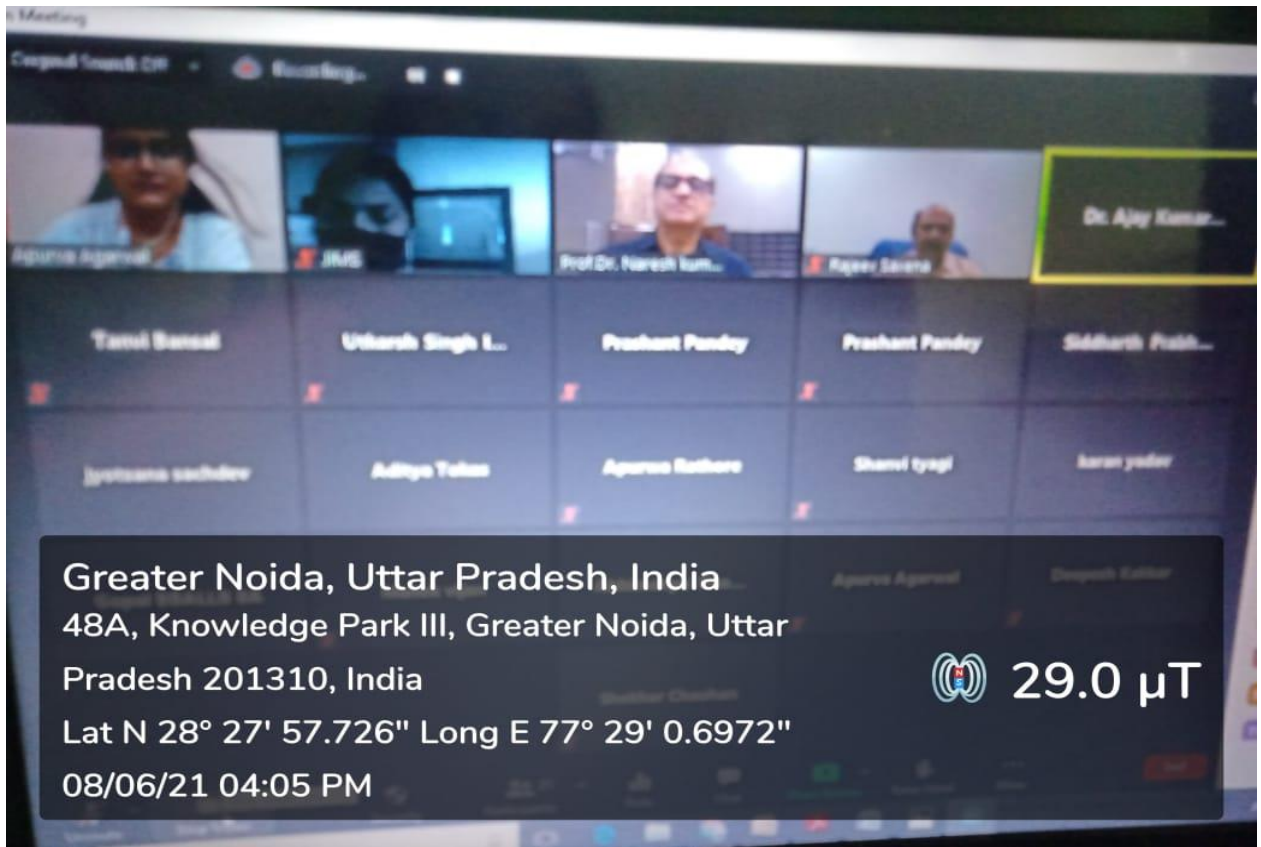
Meeting

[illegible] Recording...

Apurva Agarwal

JIMS

Prof.Dr. Naresh kum...

Rajeev Saxena

Dr. Ajay Kumar...

Tanvi Bansal

Utkarsh Singh I...

Prashant Pandey

Prashant Pandey

Siddharth Prabh...

Jyotsana sachdev

Aditya Tatan

Apurva Rathore

Shanvi tyagi

karan yadav

Apurva Agarwal

Deepesh Kakkar

Shekhar Chauhan

Greater Noida, Uttar Pradesh, India
48A, Knowledge Park III, Greater Noida, Uttar Pradesh 201310, India
Lat N 28° 27' 57.726" Long E 77° 29' 0.6972"
08/06/21 04:05 PM

29.0 μT